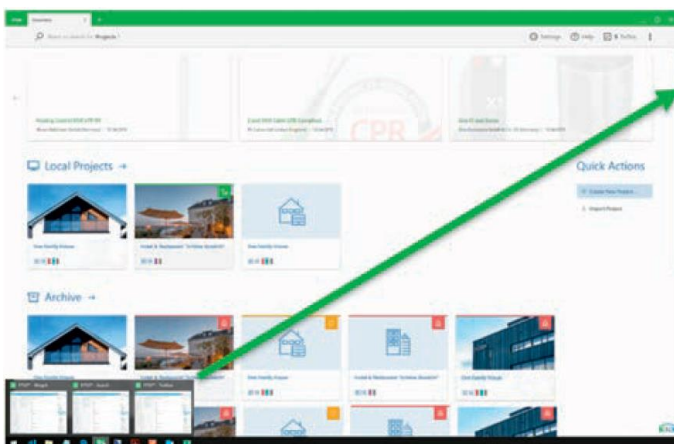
Overview

Settings Help

CPR

Local Projects →

One Family House

Hotel & Restaurant "Schöne Aussicht"

One Family House

Quick Actions

Create New Project...

Import Project

Archive →

One Family House

Hotel & Restaurant "Schöne Aussicht"

One Family House